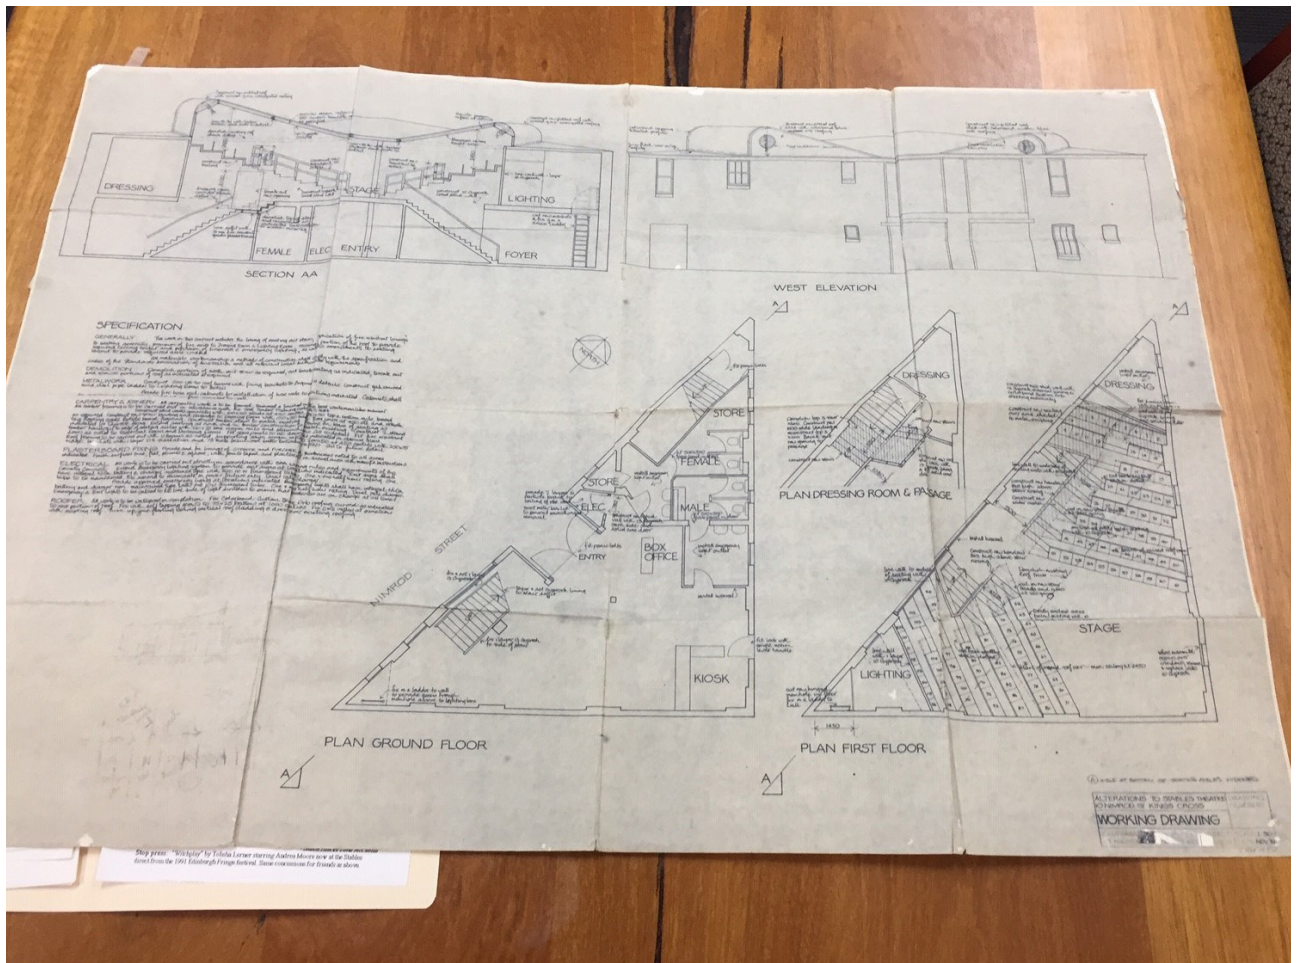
DRESSING

STAGE

LIGHTING

FEMALE

ELEC

ENTRY

FOYER

SECTION AA

WEST ELEVATION

A

SPECIFICATION

GENERALLY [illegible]

DEMOLITION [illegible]

METALWORK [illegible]

CARPENTRY & JOINERY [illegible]

PLASTERBOARD FIXING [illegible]

ELECTRICAL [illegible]

ROOFING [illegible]

NORTH

STORE

FEMALE

STORE

ELEC

MALE

BOX OFFICE

ENTRY

NIMROD STREET

KIOSK

PLAN GROUND FLOOR

A

DRESSING

PLAN DRESSING ROOM & PASSAGE

DRESSING

STAGE

LIGHTING

1450

PLAN FIRST FLOOR

A

ALTERATIONS TO STABLES THEATRE
10 NIMROD ST KINGS CROSS

WORKING DRAWING

Stop press: "Wordplay" by Tobsha Learner starring Andrea Moore now at the Stables direct from the 1991 Edinburgh Fringe festival. Same concessions for friends as above.